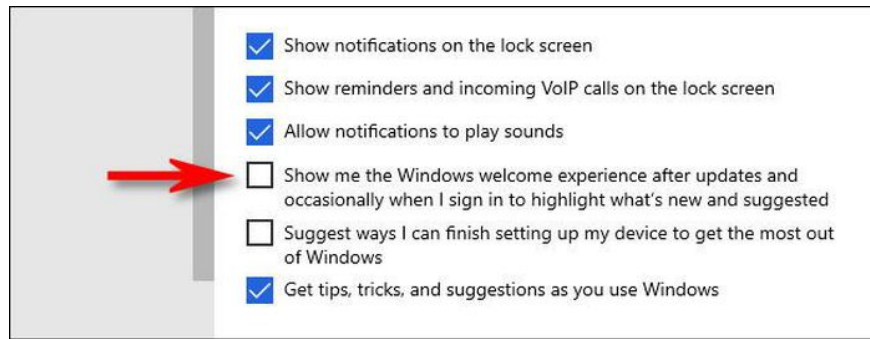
Show notifications on the lock screen

Show reminders and incoming VoIP calls on the lock screen

Allow notifications to play sounds

Show me the Windows welcome experience after updates and occasionally when I sign in to highlight what's new and suggested

Suggest ways I can finish setting up my device to get the most out of Windows

Get tips, tricks, and suggestions as you use Windows